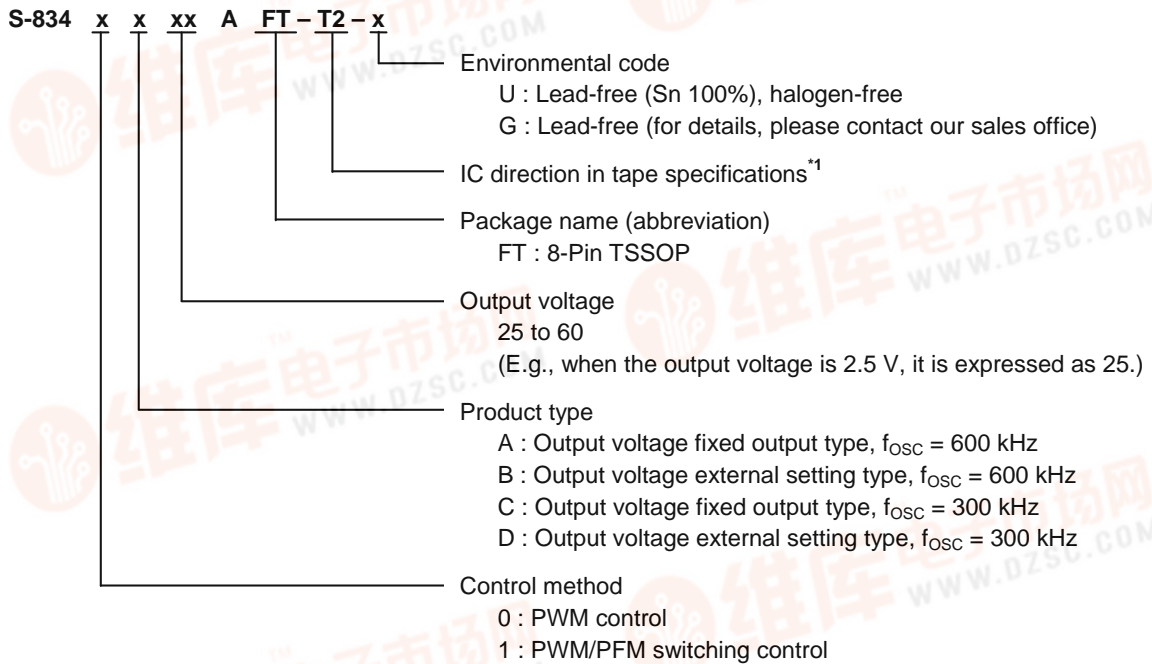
S-834 x x xx A FT – T2 – x

Environmental code
U : Lead-free (Sn 100%), halogen-free
G : Lead-free (for details, please contact our sales office)

IC direction in tape specifications$^{*1}$

Package name (abbreviation)
FT : 8-Pin TSSOP

Output voltage
25 to 60
(E.g., when the output voltage is 2.5 V, it is expressed as 25.)

Product type
A : Output voltage fixed output type, $f_{OSC}$ = 600 kHz
B : Output voltage external setting type, $f_{OSC}$ = 600 kHz
C : Output voltage fixed output type, $f_{OSC}$ = 300 kHz
D : Output voltage external setting type, $f_{OSC}$ = 300 kHz

Control method
0 : PWM control
1 : PWM/PFM switching control

维库电子市场网 WWW.DZSC.COM